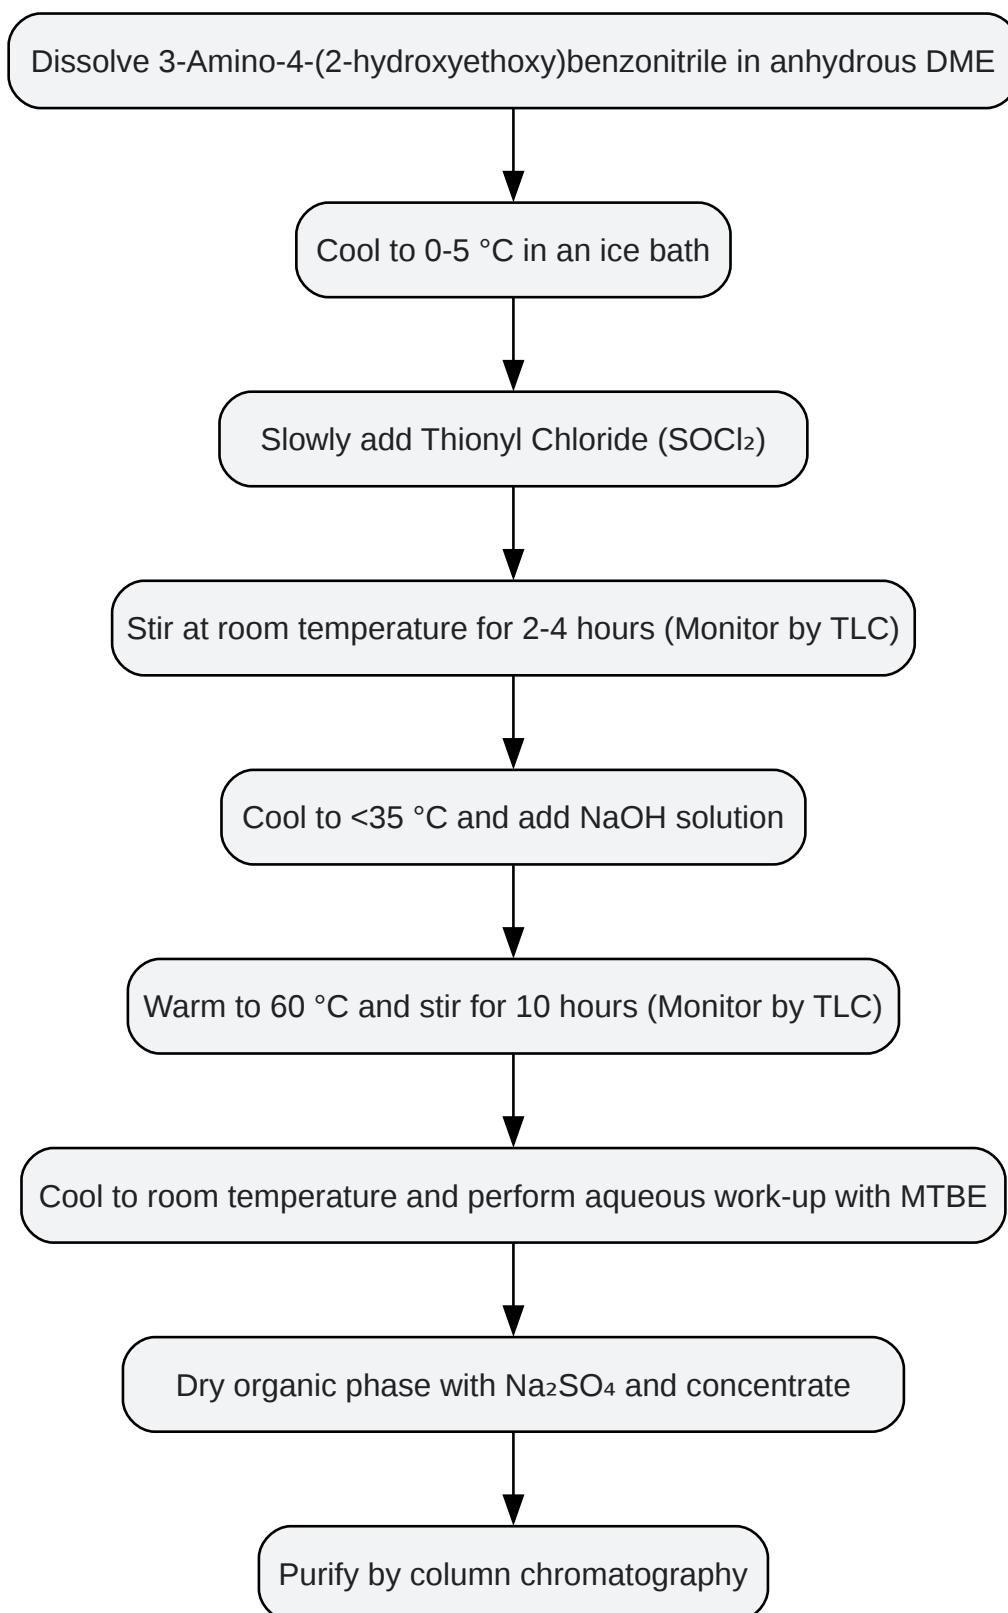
Dissolve 3-Amino-4-(2-hydroxyethoxy)benzonitrile in anhydrous DME

Cool to 0-5 °C in an ice bath

Slowly add Thionyl Chloride ($SOCl_2$)

Stir at room temperature for 2-4 hours (Monitor by TLC)

Cool to <35 °C and add NaOH solution

Warm to 60 °C and stir for 10 hours (Monitor by TLC)

Cool to room temperature and perform aqueous work-up with MTBE

Dry organic phase with $Na_2SO_4$ and concentrate

Purify by column chromatography